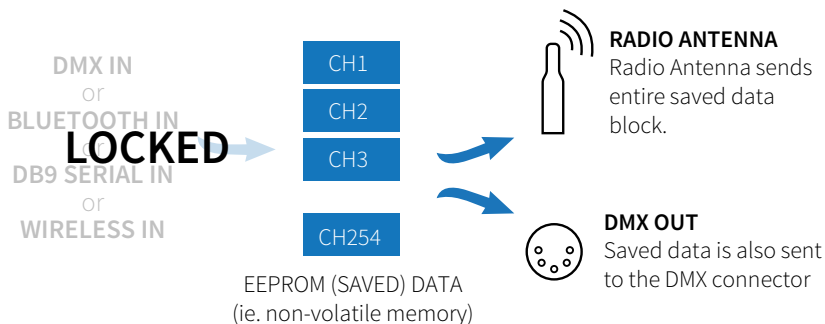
DMX IN
or
BLUETOOTH IN
LOCKED
or
DB9 SERIAL IN
or
WIRELESS IN

CH1
CH2
CH3
CH254

EEPROM (SAVED) DATA
(ie. non-volatile memory)

RADIO ANTENNA
Radio Antenna sends entire saved data block.

DMX OUT
Saved data is also sent to the DMX connector